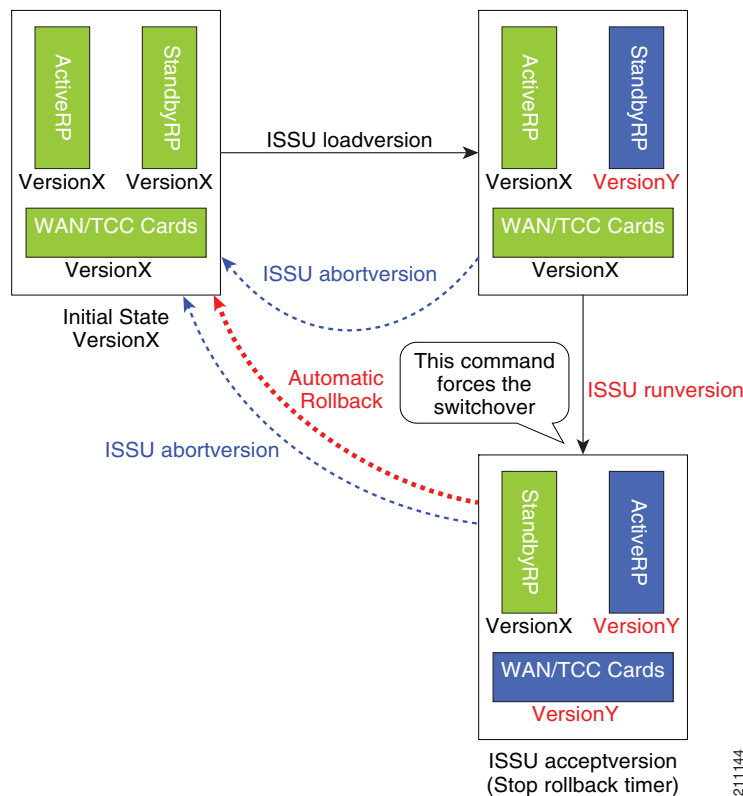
ActiveRP
StandbyRP
VersionX
VersionX
WAN/TCC Cards
VersionX

Initial State
VersionX

ISSU loadversion

ActiveRP
StandbyRP
VersionX
VersionY
WAN/TCC Cards
VersionX

ISSU abortversion

This command forces the switchover

ISSU runversion

Automatic Rollback

ISSU abortversion

StandbyRP
ActiveRP
VersionX
VersionY
WAN/TCC Cards
VersionY

ISSU acceptversion
(Stop rollback timer)

211144